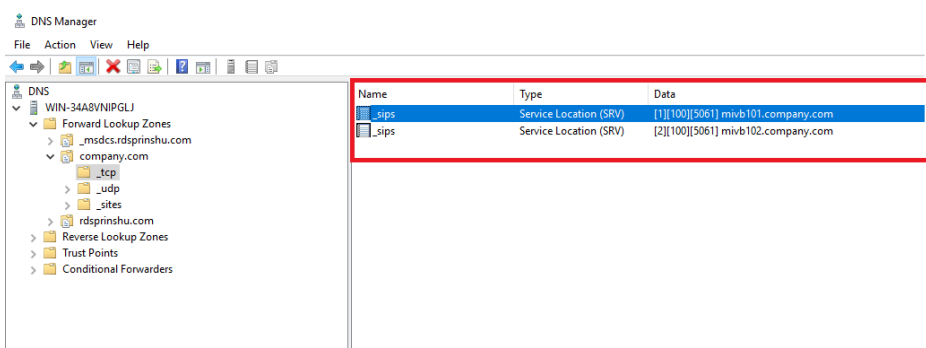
DNS Manager

File Action View Help

DNS
WIN-34A8VNIPGLJ
Forward Lookup Zones
_msdcs.rdsprinshu.com
company.com
_tcp
_udp
_sites
rdsprinshu.com
Reverse Lookup Zones
Trust Points
Conditional Forwarders

| Name | Type | Data |
|---|---|---|
| _sips | Service Location (SRV) | [1][100][5061] mivb101.company.com |
| _sips | Service Location (SRV) | [2][100][5061] mivb102.company.com |